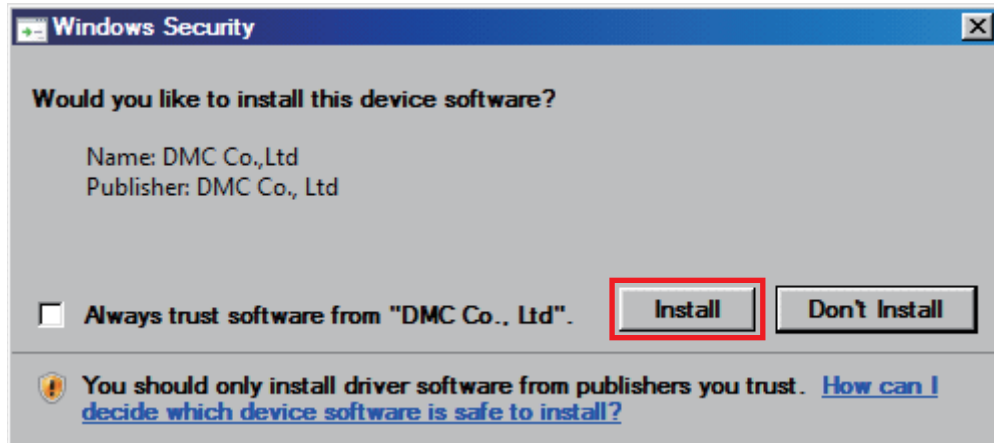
Windows Security

Would you like to install this device software?

Name: DMC Co.,Ltd
Publisher: DMC Co., Ltd

Always trust software from "DMC Co., Ltd".

Install

Don't Install

You should only install driver software from publishers you trust. How can I decide which device software is safe to install?